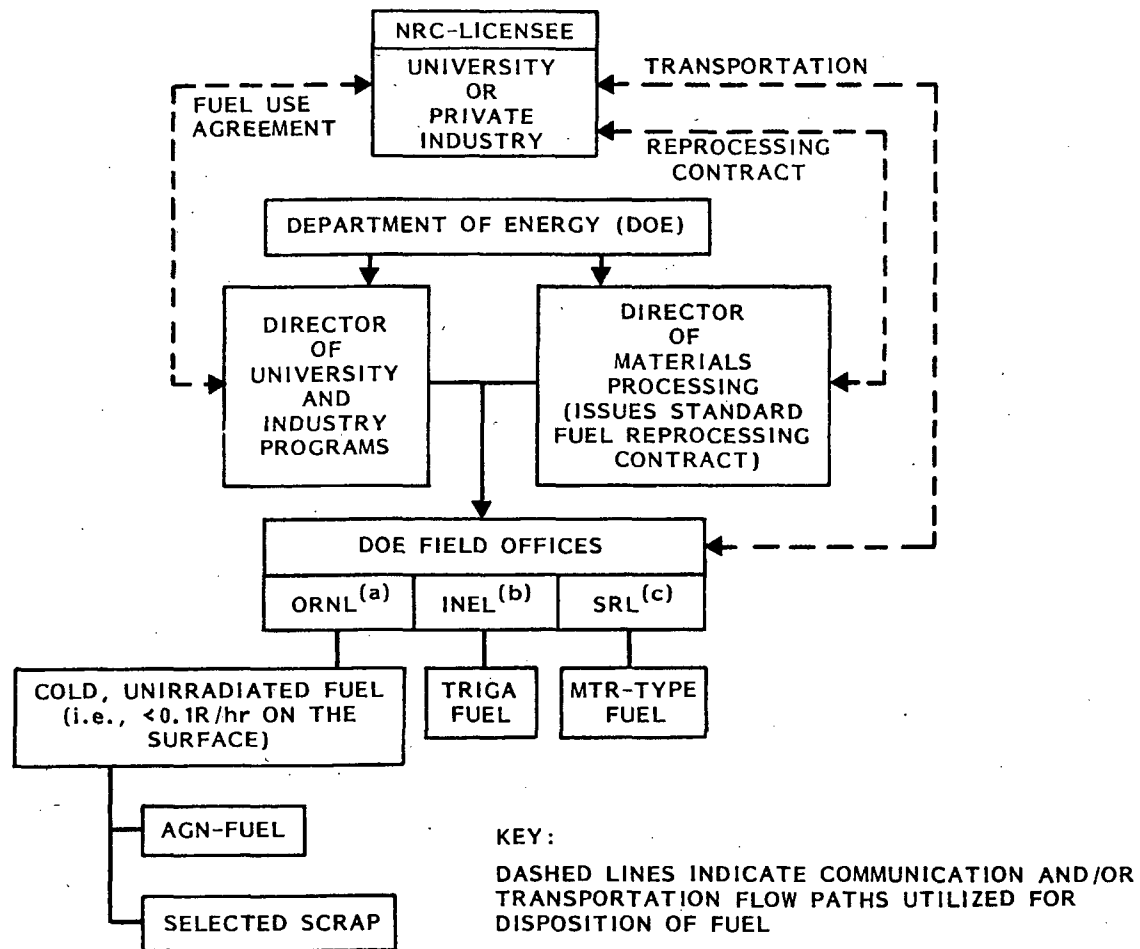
NRC-LICENSEE

UNIVERSITY OR PRIVATE INDUSTRY

FUEL USE AGREEMENT

TRANSPORTATION

REPROCESSING CONTRACT

DEPARTMENT OF ENERGY (DOE)

DIRECTOR OF UNIVERSITY AND INDUSTRY PROGRAMS

DIRECTOR OF MATERIALS PROCESSING (ISSUES STANDARD FUEL REPROCESSING CONTRACT)

DOE FIELD OFFICES

ORNL$^{(a)}$

INEL$^{(b)}$

SRL$^{(c)}$

COLD, UNIRRADIATED FUEL (i.e., <0.1R/hr ON THE SURFACE)

TRIGA FUEL

MTR-TYPE FUEL

AGN-FUEL

SELECTED SCRAP

KEY:

DASHED LINES INDICATE COMMUNICATION AND/OR TRANSPORTATION FLOW PATHS UTILIZED FOR DISPOSITION OF FUEL